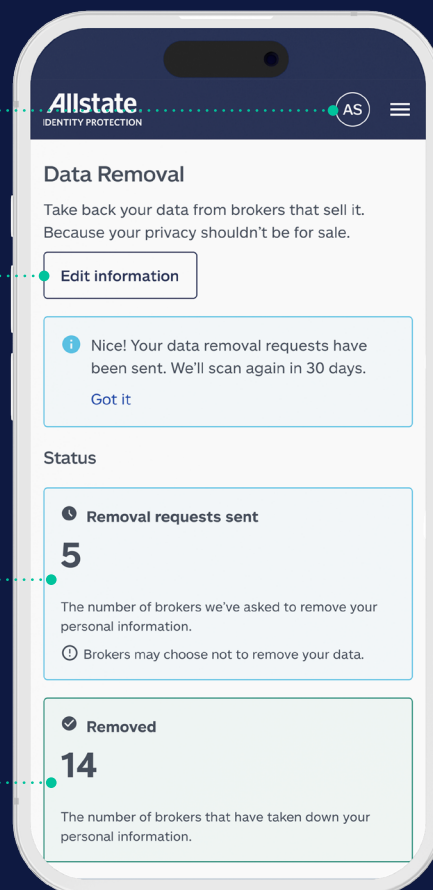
Allstate
IDENTITY PROTECTION

AS

Data Removal

Take back your data from brokers that sell it. Because your privacy shouldn't be for sale.

Edit information

Nice! Your data removal requests have been sent. We'll scan again in 30 days.

Got it

Status

Removal requests sent

5

The number of brokers we've asked to remove your personal information.

Brokers may choose not to remove your data.

Removed

14

The number of brokers that have taken down your personal information.